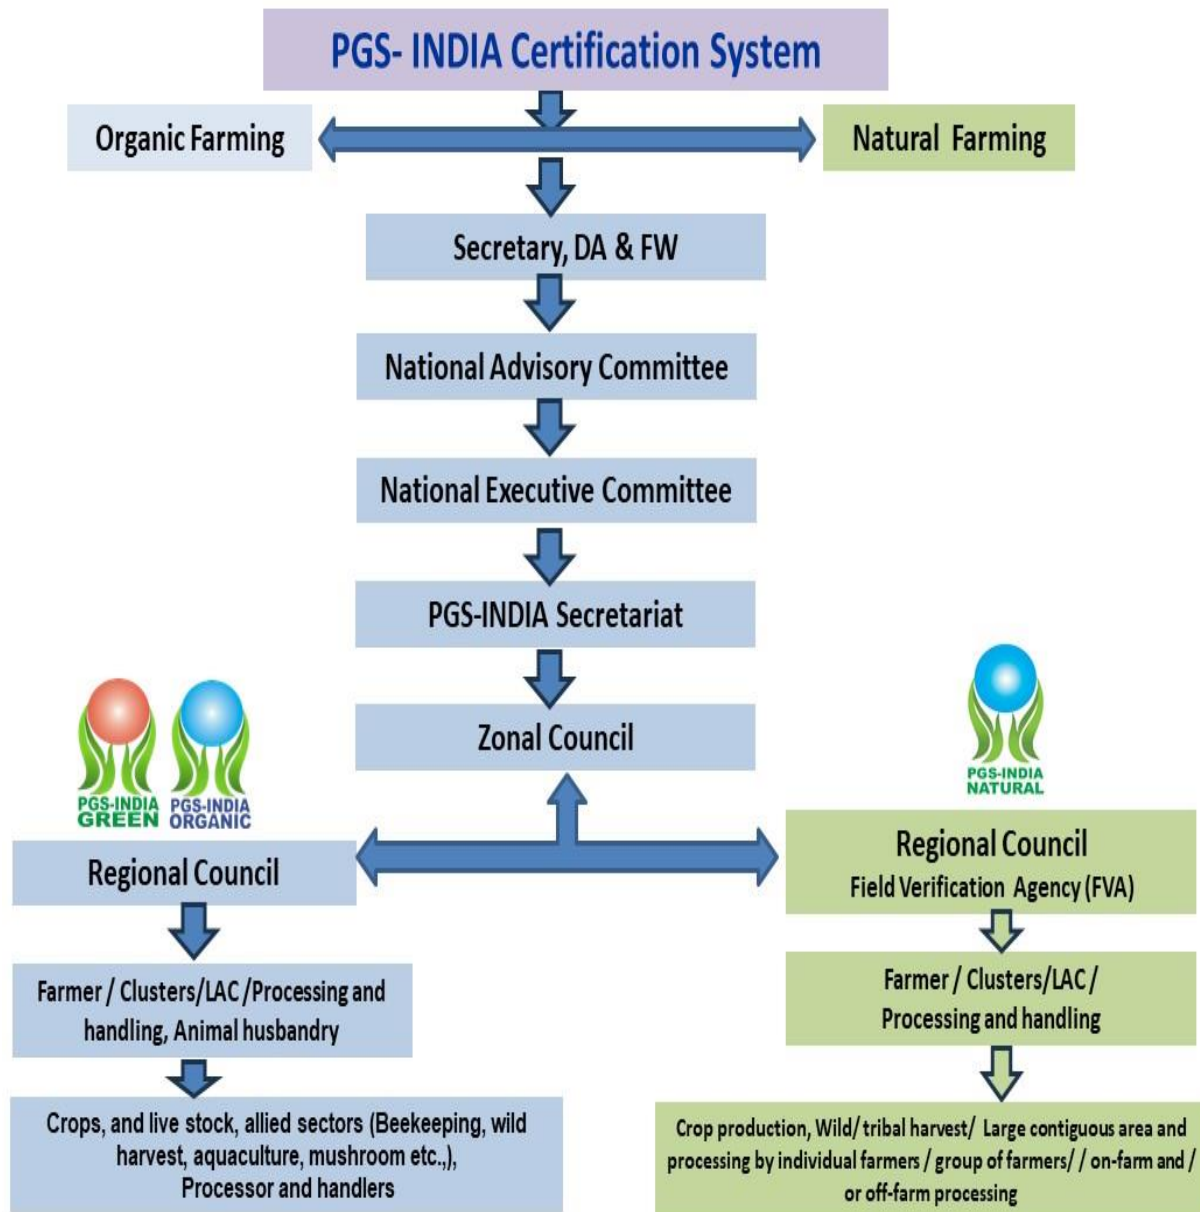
PGS- INDIA Certification System

Organic Farming

Natural Farming

Secretary, DA & FW

National Advisory Committee

National Executive Committee

PGS-INDIA Secretariat

Zonal Council

PGS-INDIA GREEN

PGS-INDIA ORGANIC

PGS-INDIA NATURAL

Regional Council

Regional Council
Field Verification Agency (FVA)

Farmer / Clusters/LAC /Processing and handling, Animal husbandry

Farmer / Clusters/LAC / Processing and handling

Crops, and live stock, allied sectors (Beekeeping, wild harvest, aquaculture, mushroom etc.,), Processor and handlers

Crop production, Wild/ tribal harvest/ Large contiguous area and processing by individual farmers / group of farmers/ / on-farm and / or off-farm processing